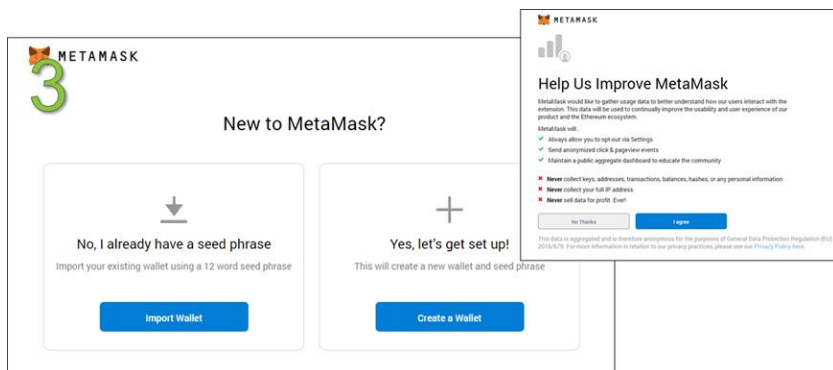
METAMASK
3
New to MetaMask?

No, I already have a seed phrase
Import your existing wallet using a 12 word seed phrase
Import Wallet

Yes, let's get set up!
This will create a new wallet and seed phrase
Create a Wallet

METAMASK
Help Us Improve MetaMask
MetaMask would like to gather usage data to better understand how our users interact with the extension. This data will be used to continually improve the usability and user experience of our product and the Ethereum ecosystem.
MetaMask will..
✔ Always allow you to opt-out via Settings
✔ Send anonymized click & pageview events
✔ Maintain a public aggregate dashboard to educate the community
✖ Never collect keys, addresses, transactions, balances, hashes, or any personal information
✖ Never collect your full IP address
✖ Never sell data for profit. Ever!
No Thanks
I agree
This data is aggregated and is therefore anonymous for the purposes of General Data Protection Regulation (EU) 2016/679. For more information in relation to our privacy practices, please see our Privacy Policy here.